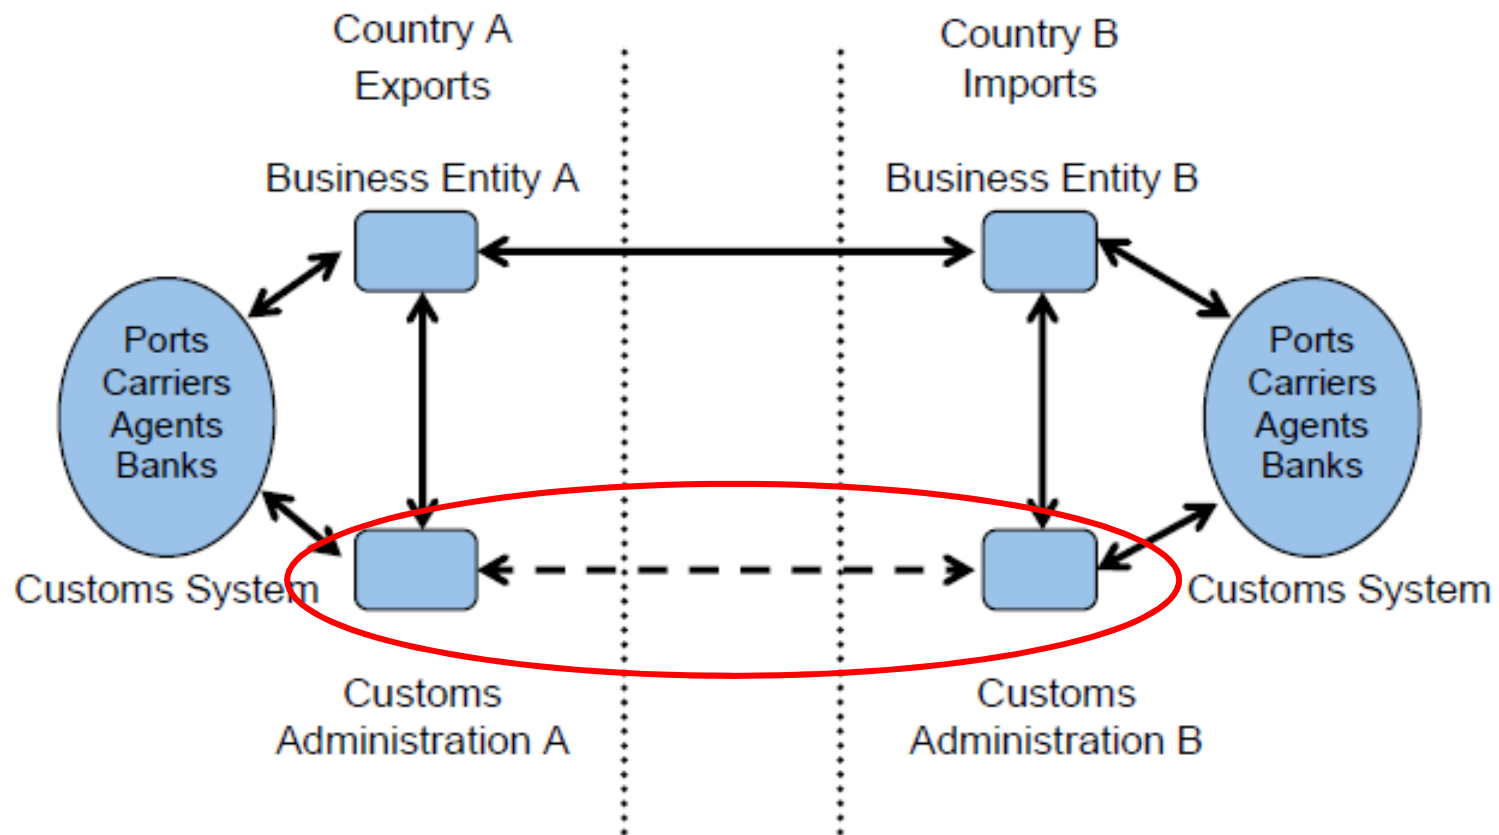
Country A
Exports

Country B
Imports

Business Entity A

Business Entity B

Ports
Carriers
Agents
Banks

Ports
Carriers
Agents
Banks

Customs System

Customs System

Customs
Administration A

Customs
Administration B